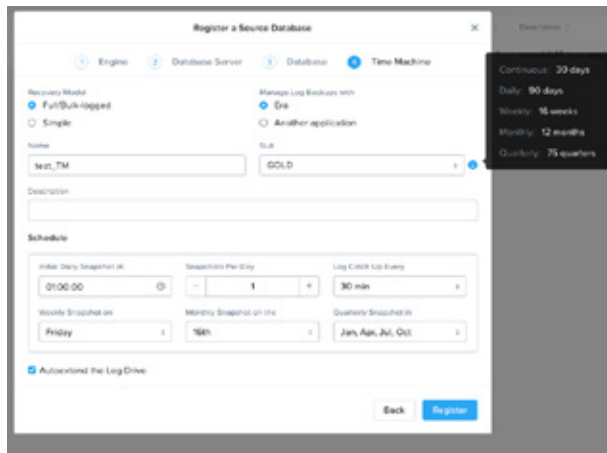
Register a Source Database

1 Engine 2 Database Server 3 Database 4 Time Machine

Recovery Model
Full/Bulk-logged
Simple

Manage Log Backups with
Era
Another application

Name
test_TM

SLA
GOLD

Description

Schedule

Initial Daily Snapshot at
01:00:00

Snapshots Per Day
1

Log Catch Up Every
30 min

Weekly Snapshot on
Friday

Monthly Snapshot on the
16th

Quarterly Snapshot in
Jan, Apr, Jul, Oct

Autoextend the Log Drive

Back Register

Description

Continuous: 30 days
Daily: 90 days
Weekly: 16 weeks
Monthly: 12 months
Quarterly: 75 quarters